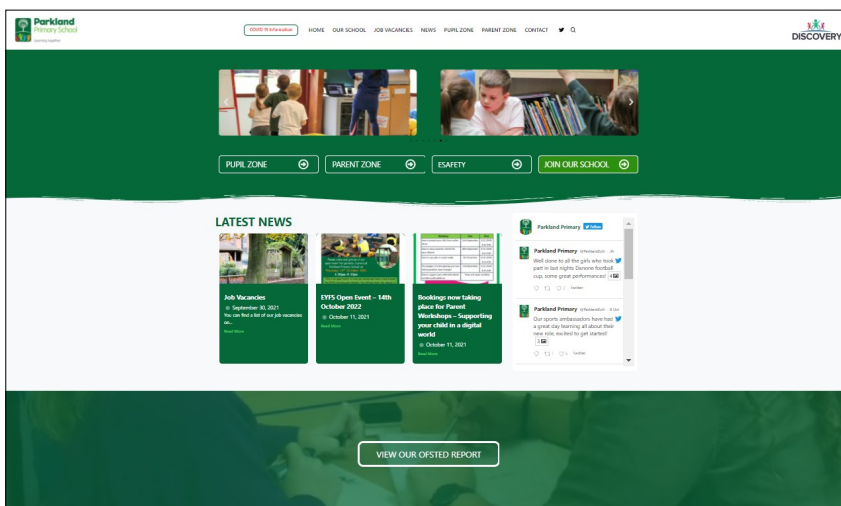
Parkland Primary School
Learning together

COVID-19 Information
HOME OUR SCHOOL JOB VACANCIES NEWS PUPIL ZONE PARENT ZONE CONTACT

DISCOVERY

PUPIL ZONE
PARENT ZONE
ESAFETY
JOIN OUR SCHOOL

LATEST NEWS

Job Vacancies
September 30, 2021
You can find a list of our job vacancies on...
Read More

EYFS Open Event – 14th October 2022
October 11, 2021
Read More

Bookings now taking place for Parent Workshops – Supporting your child in a digital world
October 11, 2021
Read More

Parkland Primary Follow

Parkland Primary
Well done to all the girls who took part in last nights Danone football cup, some great performances!

Parkland Primary
Our sports ambassadors have had a great day learning all about their new role, excited to get started!

VIEW OUR OFSTED REPORT